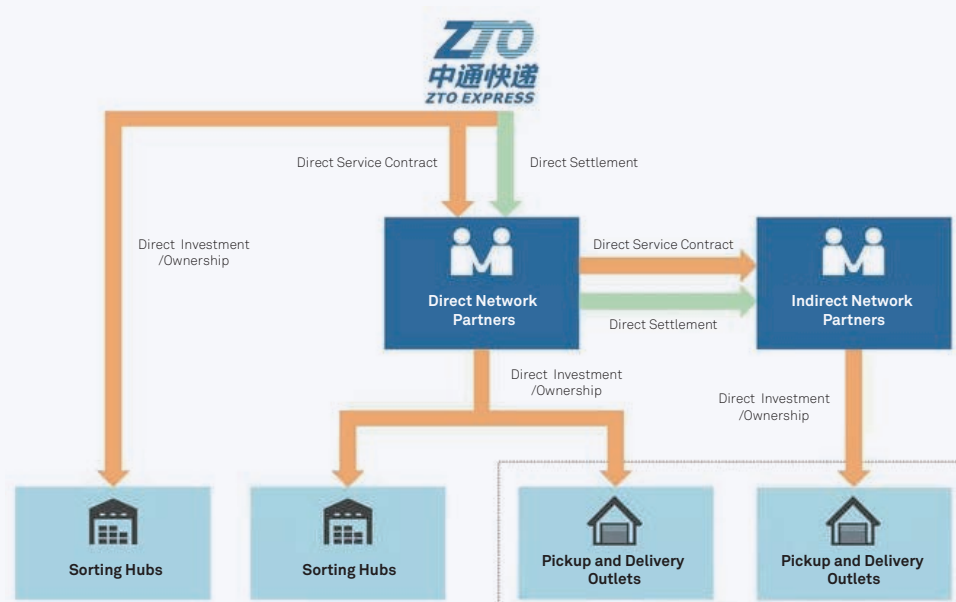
ZTO
中通快递
ZTO EXPRESS

Direct Service Contract

Direct Settlement

Direct Investment /Ownership

Direct Network Partners

Direct Service Contract

Direct Settlement

Indirect Network Partners

Direct Investment /Ownership

Direct Investment /Ownership

Sorting Hubs

Sorting Hubs

Pickup and Delivery Outlets

Pickup and Delivery Outlets